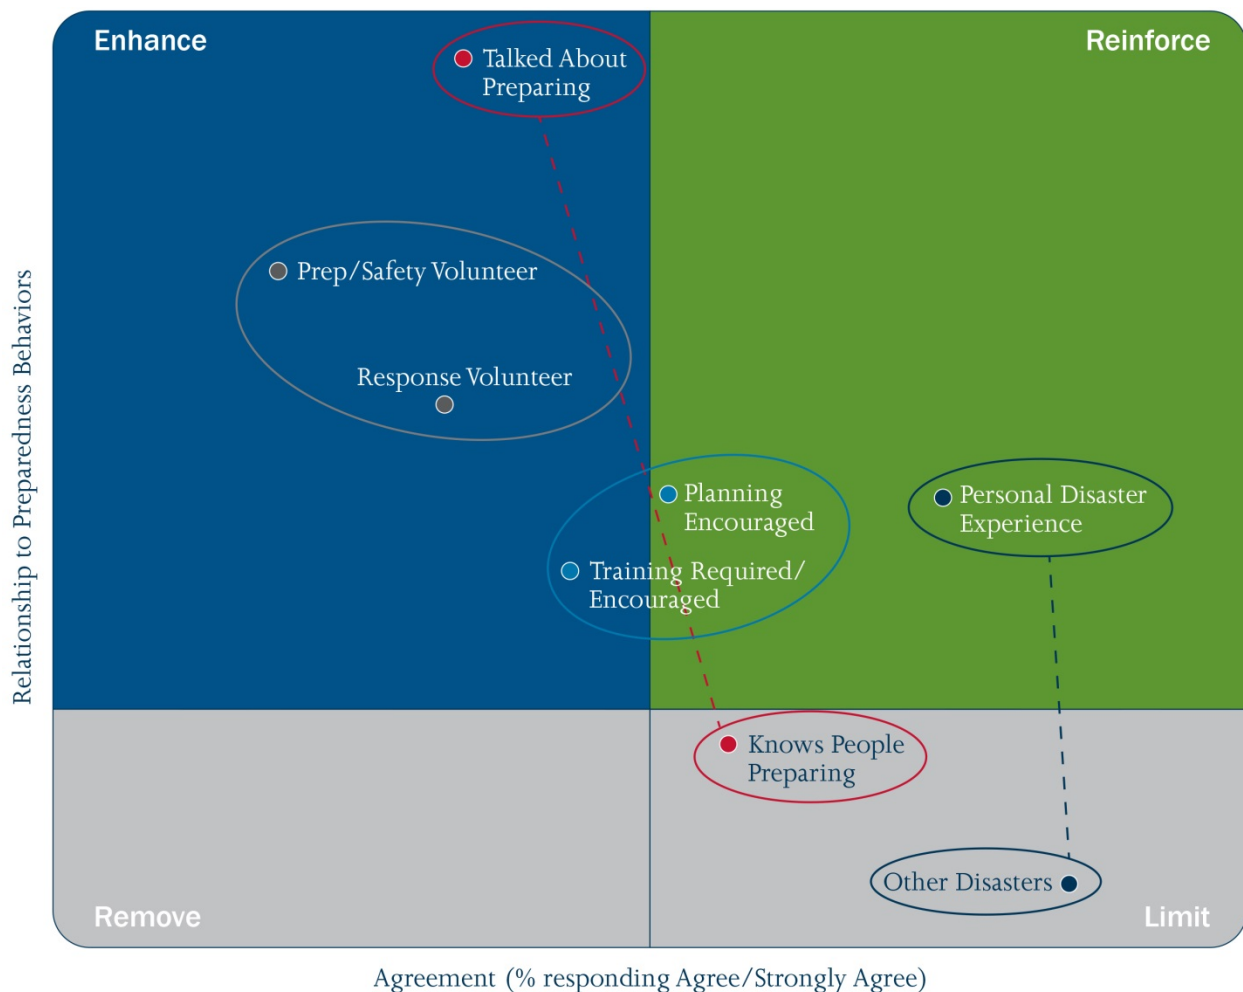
Enhance

Reinforce

Talked About Preparing

Prep/Safety Volunteer

Response Volunteer

Planning Encouraged

Personal Disaster Experience

Training Required/ Encouraged

Knows People Preparing

Other Disasters

Remove

Limit

Relationship to Preparedness Behaviors

Agreement (% responding Agree/Strongly Agree)